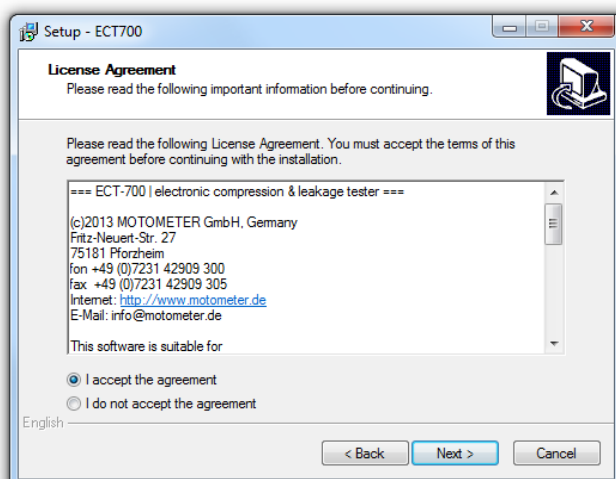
Setup - ECT700

License Agreement

Please read the following important information before continuing.

Please read the following License Agreement. You must accept the terms of this agreement before continuing with the installation.

=== ECT-700 | electronic compression & leakage tester ===

(c)2013 MOTOMETER GmbH, Germany
Fritz-Neuert-Str. 27
75181 Pforzheim
fon +49 (0)7231 42909 300
fax +49 (0)7231 42909 305
Internet: http://www.motometer.de
E-Mail: info@motometer.de

This software is suitable for

I accept the agreement

I do not accept the agreement

English

< Back

Next >

Cancel